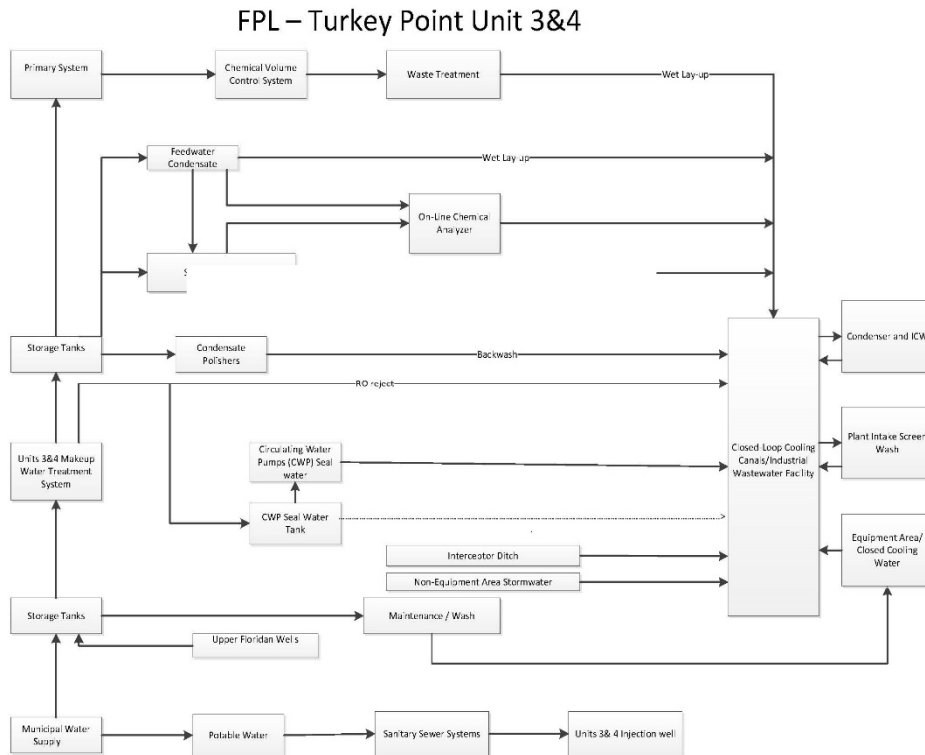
FPL – Turkey Point Unit 3&4

Primary System

Chemical Volume Control System

Waste Treatment

Wet Lay-up

Feedwater Condensate

Wet Lay up

On-Line Chemical Analyzer

S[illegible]

Storage Tanks

Condensate Polishers

Backwash

Condenser and ICW

RO reject

Units 3&4 Makeup Water Treatment System

Circulating Water Pumps (CWP) Seal water

Closed Loop Cooling Canals/Industrial Wastewater Facility

Plant Intake Screen Wash

CWP Seal Water Tank

Interceptor Ditch

Non-Equipment Area Stormwater

Equipment Area/ Closed Cooling Water

Storage Tanks

Maintenance / Wash

Upper Floridan Wells

Municipal Water Supply

Potable Water

Sanitary Sewer Systems

Units 3& 4 Injection well